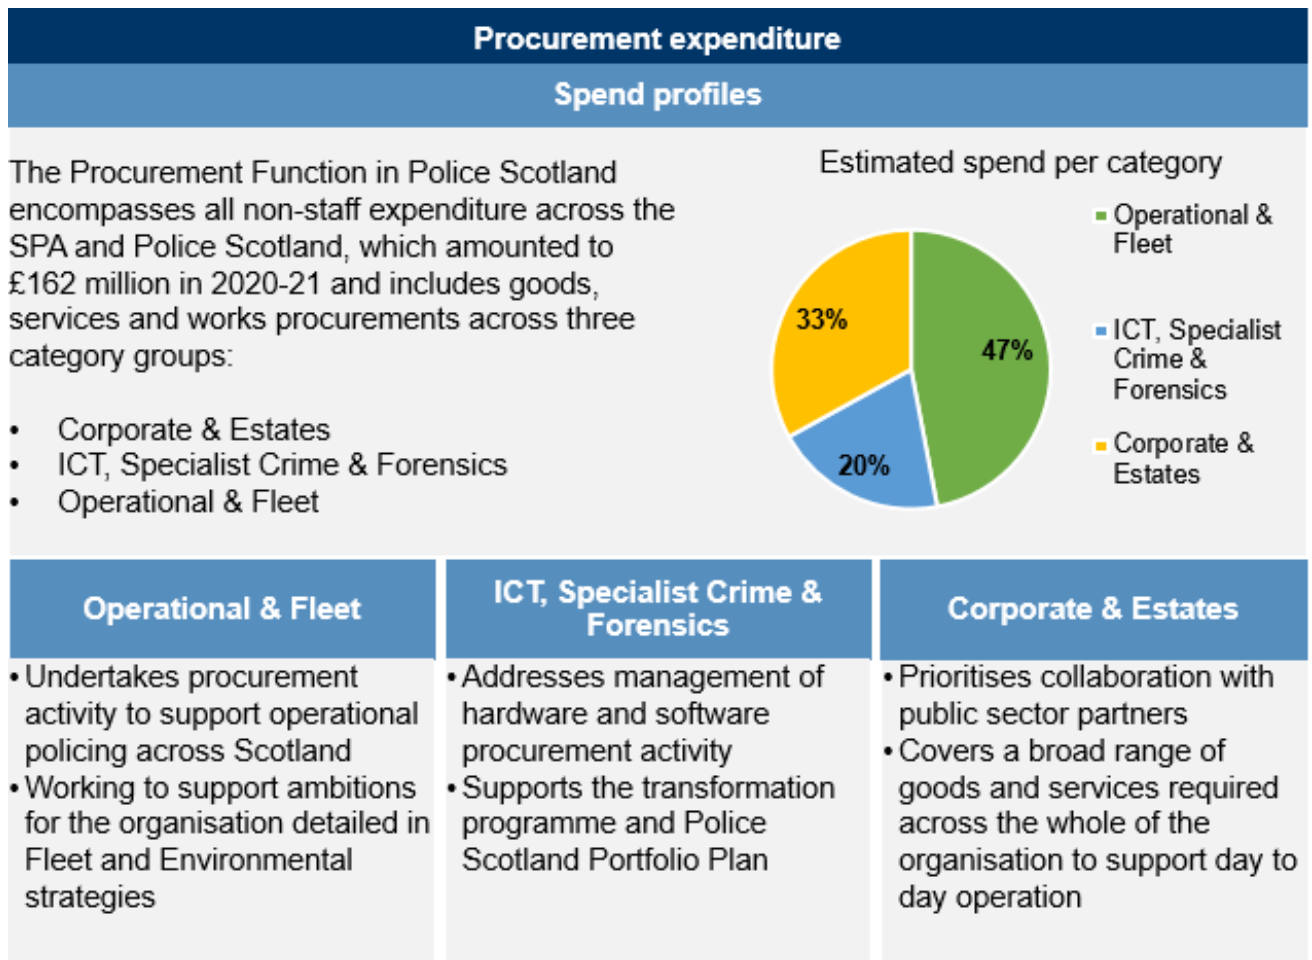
Procurement expenditure

Spend profiles

The Procurement Function in Police Scotland encompasses all non-staff expenditure across the SPA and Police Scotland, which amounted to £162 million in 2020-21 and includes goods, services and works procurements across three category groups:

- Corporate & Estates
- ICT, Specialist Crime & Forensics
- Operational & Fleet

Estimated spend per category

33%
47%
20%

Operational & Fleet
ICT, Specialist Crime & Forensics
Corporate & Estates

Operational & Fleet

- Undertakes procurement activity to support operational policing across Scotland
- Working to support ambitions for the organisation detailed in Fleet and Environmental strategies

ICT, Specialist Crime & Forensics

- Addresses management of hardware and software procurement activity
- Supports the transformation programme and Police Scotland Portfolio Plan

Corporate & Estates

- Prioritises collaboration with public sector partners
- Covers a broad range of goods and services required across the whole of the organisation to support day to day operation